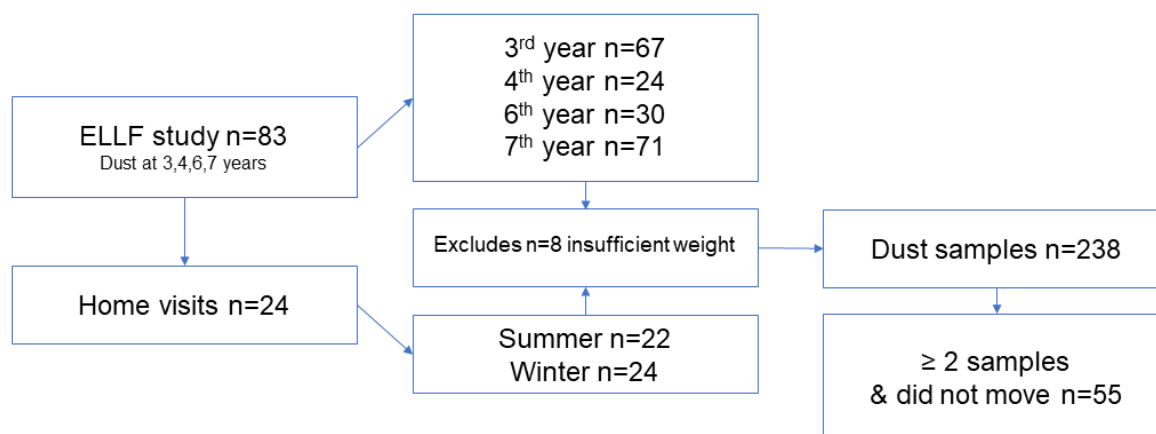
ELLF study n=83
Dust at 3,4,6,7 years

$3^{rd}$ year n=67
$4^{th}$ year n=24
$6^{th}$ year n=30
$7^{th}$ year n=71

Excludes n=8 insufficient weight

Dust samples n=238

Home visits n=24

Summer n=22
Winter n=24

≥ 2 samples
& did not move n=55